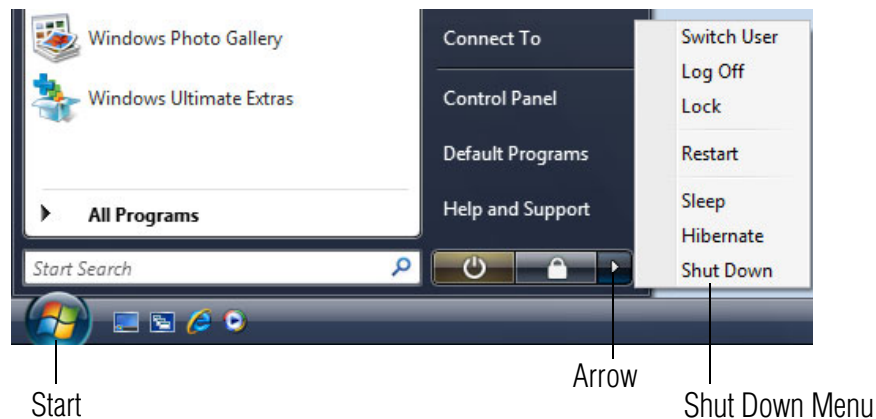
Windows Photo Gallery

Windows Ultimate Extras

All Programs

Start Search

Connect To

Control Panel

Default Programs

Help and Support

Switch User
Log Off
Lock

Restart

Sleep
Hibernate
Shut Down

Arrow

Start

Shut Down Menu